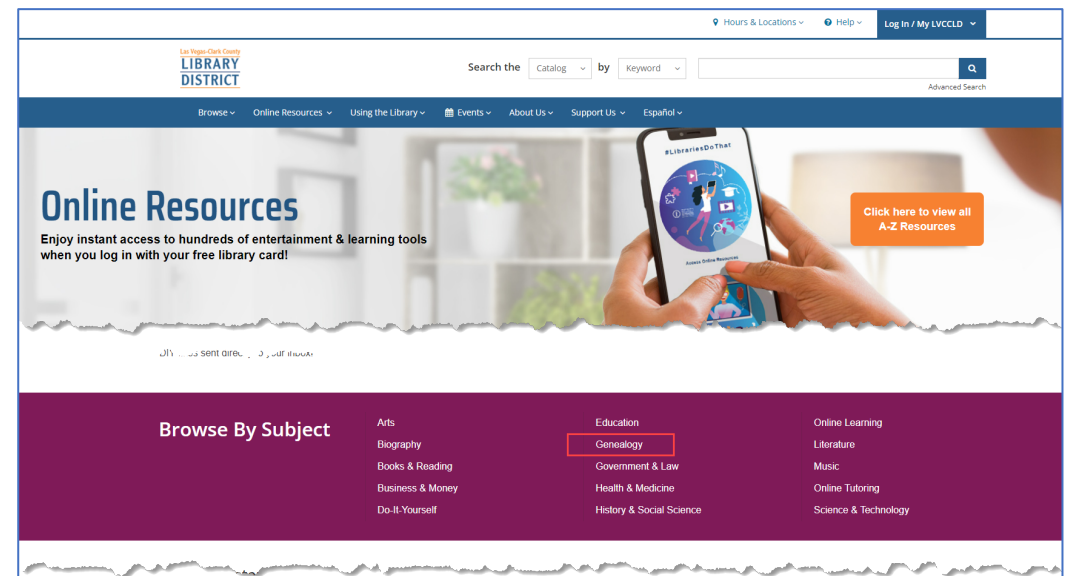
Hours & Locations ⌄ Help ⌄ Log In / My LVCCLD

Las Vegas-Clark County LIBRARY DISTRICT

Search the Catalog by Keyword

Advanced Search

Browse ⌄ Online Resources ⌄ Using the Library ⌄ Events ⌄ About Us ⌄ Support Us ⌄ Español ⌄

#LibrariesDoThat

Access Online Resources

Online Resources

Enjoy instant access to hundreds of entertainment & learning tools when you log in with your free library card!

Click here to view all A-Z Resources

DIY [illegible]s sent direc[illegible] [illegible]o your inbox!

Browse By Subject

Arts
Biography
Books & Reading
Business & Money
Do-It-Yourself

Education
Genealogy
Government & Law
Health & Medicine
History & Social Science

Online Learning
Literature
Music
Online Tutoring
Science & Technology